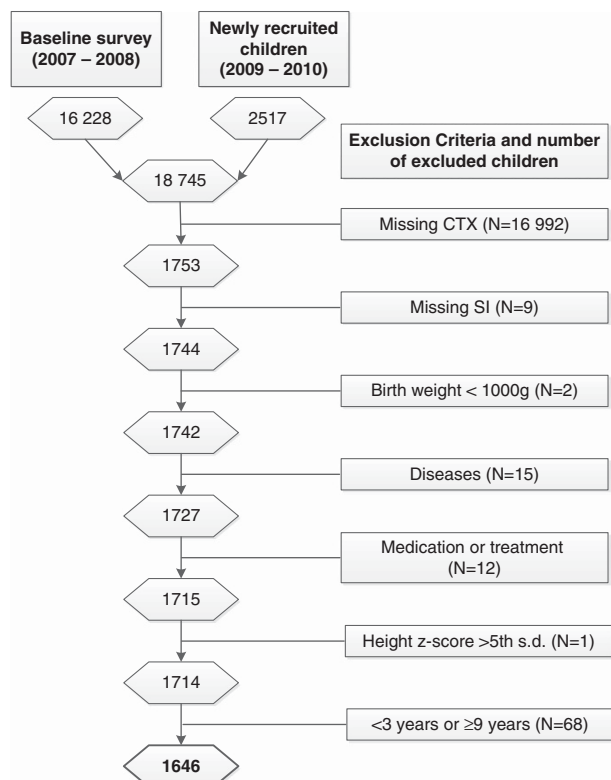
Baseline survey (2007 – 2008)

Newly recruited children (2009 – 2010)

16 228

2517

Exclusion Criteria and number of excluded children

18 745

Missing CTX (N=16 992)

1753

Missing SI (N=9)

1744

Birth weight < 1000g (N=2)

1742

Diseases (N=15)

1727

Medication or treatment (N=12)

1715

Height z-score >5th s.d. (N=1)

1714

<3 years or ≥9 years (N=68)

1646